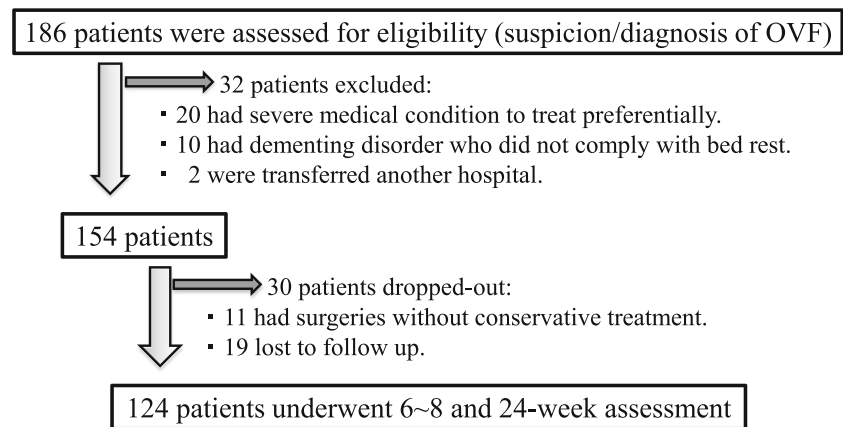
186 patients were assessed for eligibility (suspicion/diagnosis of OVF)

32 patients excluded:
▪ 20 had severe medical condition to treat preferentially.
▪ 10 had dementing disorder who did not comply with bed rest.
▪ 2 were transferred another hospital.

154 patients

30 patients dropped-out:
▪ 11 had surgeries without conservative treatment.
▪ 19 lost to follow up.

124 patients underwent 6~8 and 24-week assessment